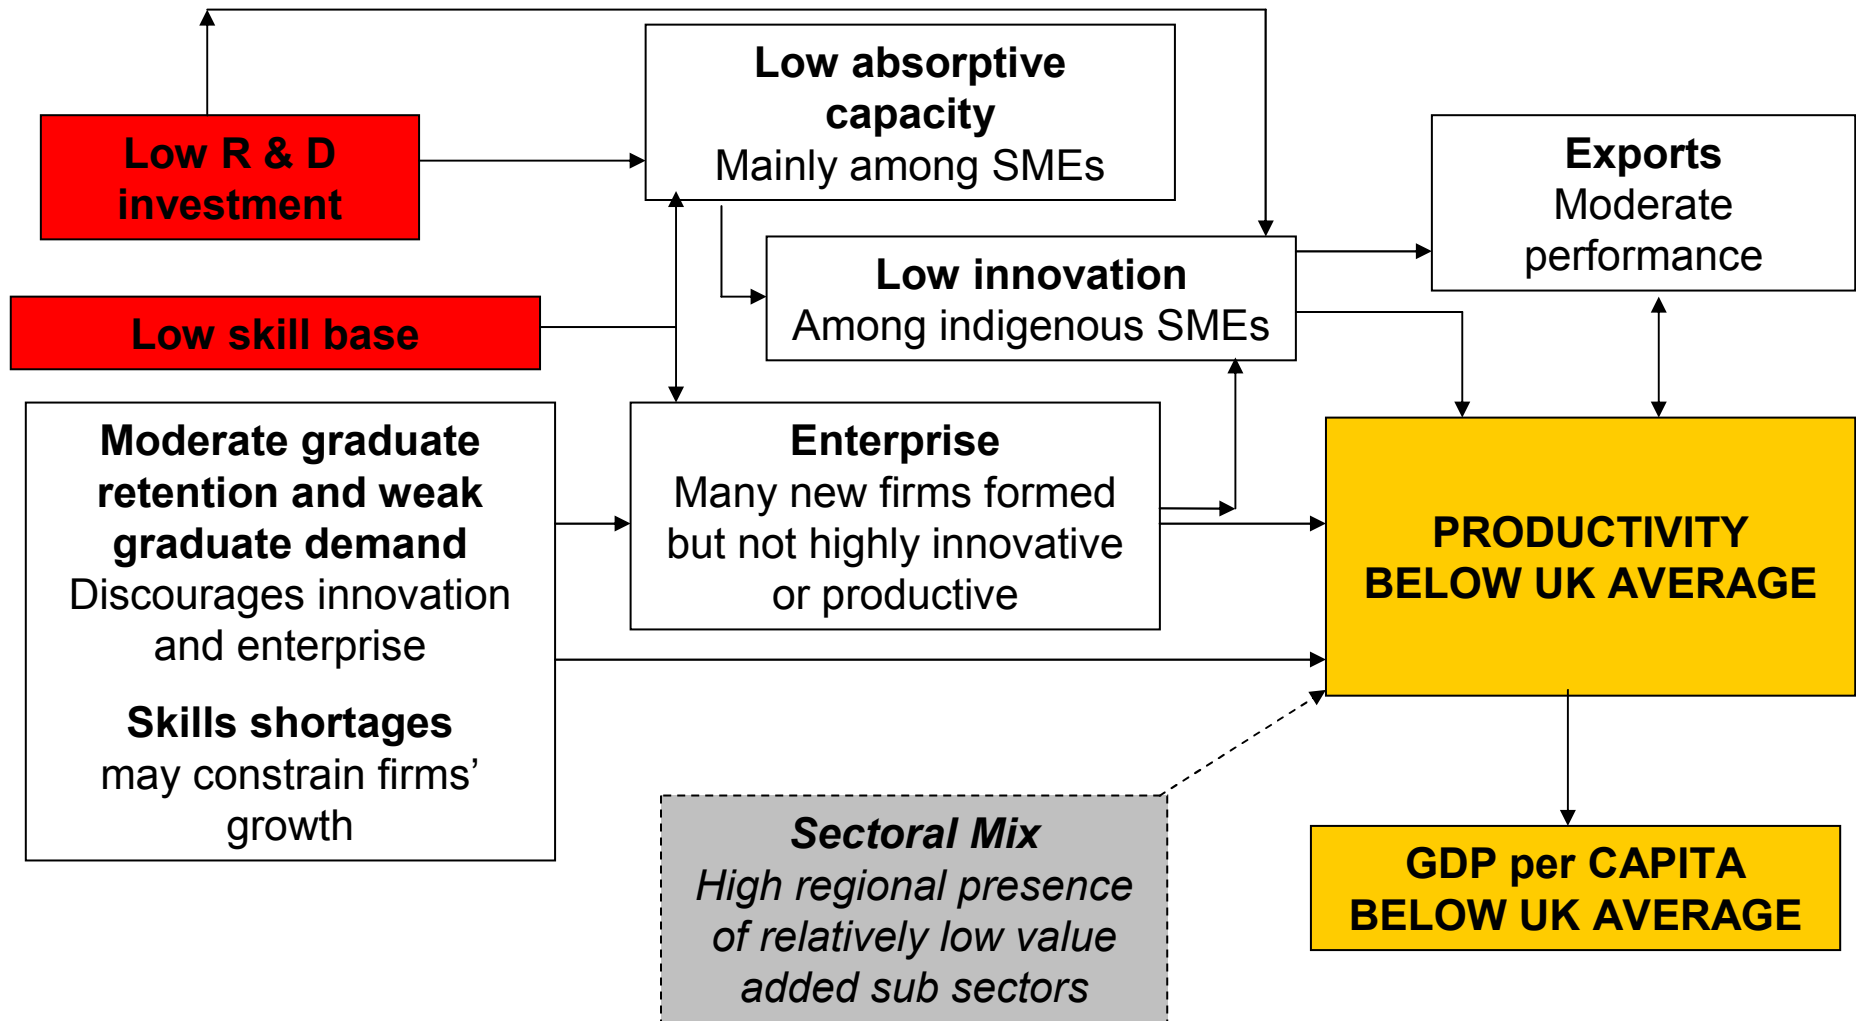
Low absorptive capacity
Mainly among SMEs

Low R & D investment

Exports
Moderate performance

Low innovation
Among indigenous SMEs

Low skill base

Moderate graduate retention and weak graduate demand
Discourages innovation and enterprise

Skills shortages
may constrain firms' growth

Enterprise
Many new firms formed but not highly innovative or productive

PRODUCTIVITY BELOW UK AVERAGE

Sectoral Mix
High regional presence of relatively low value added sub sectors

GDP per CAPITA BELOW UK AVERAGE